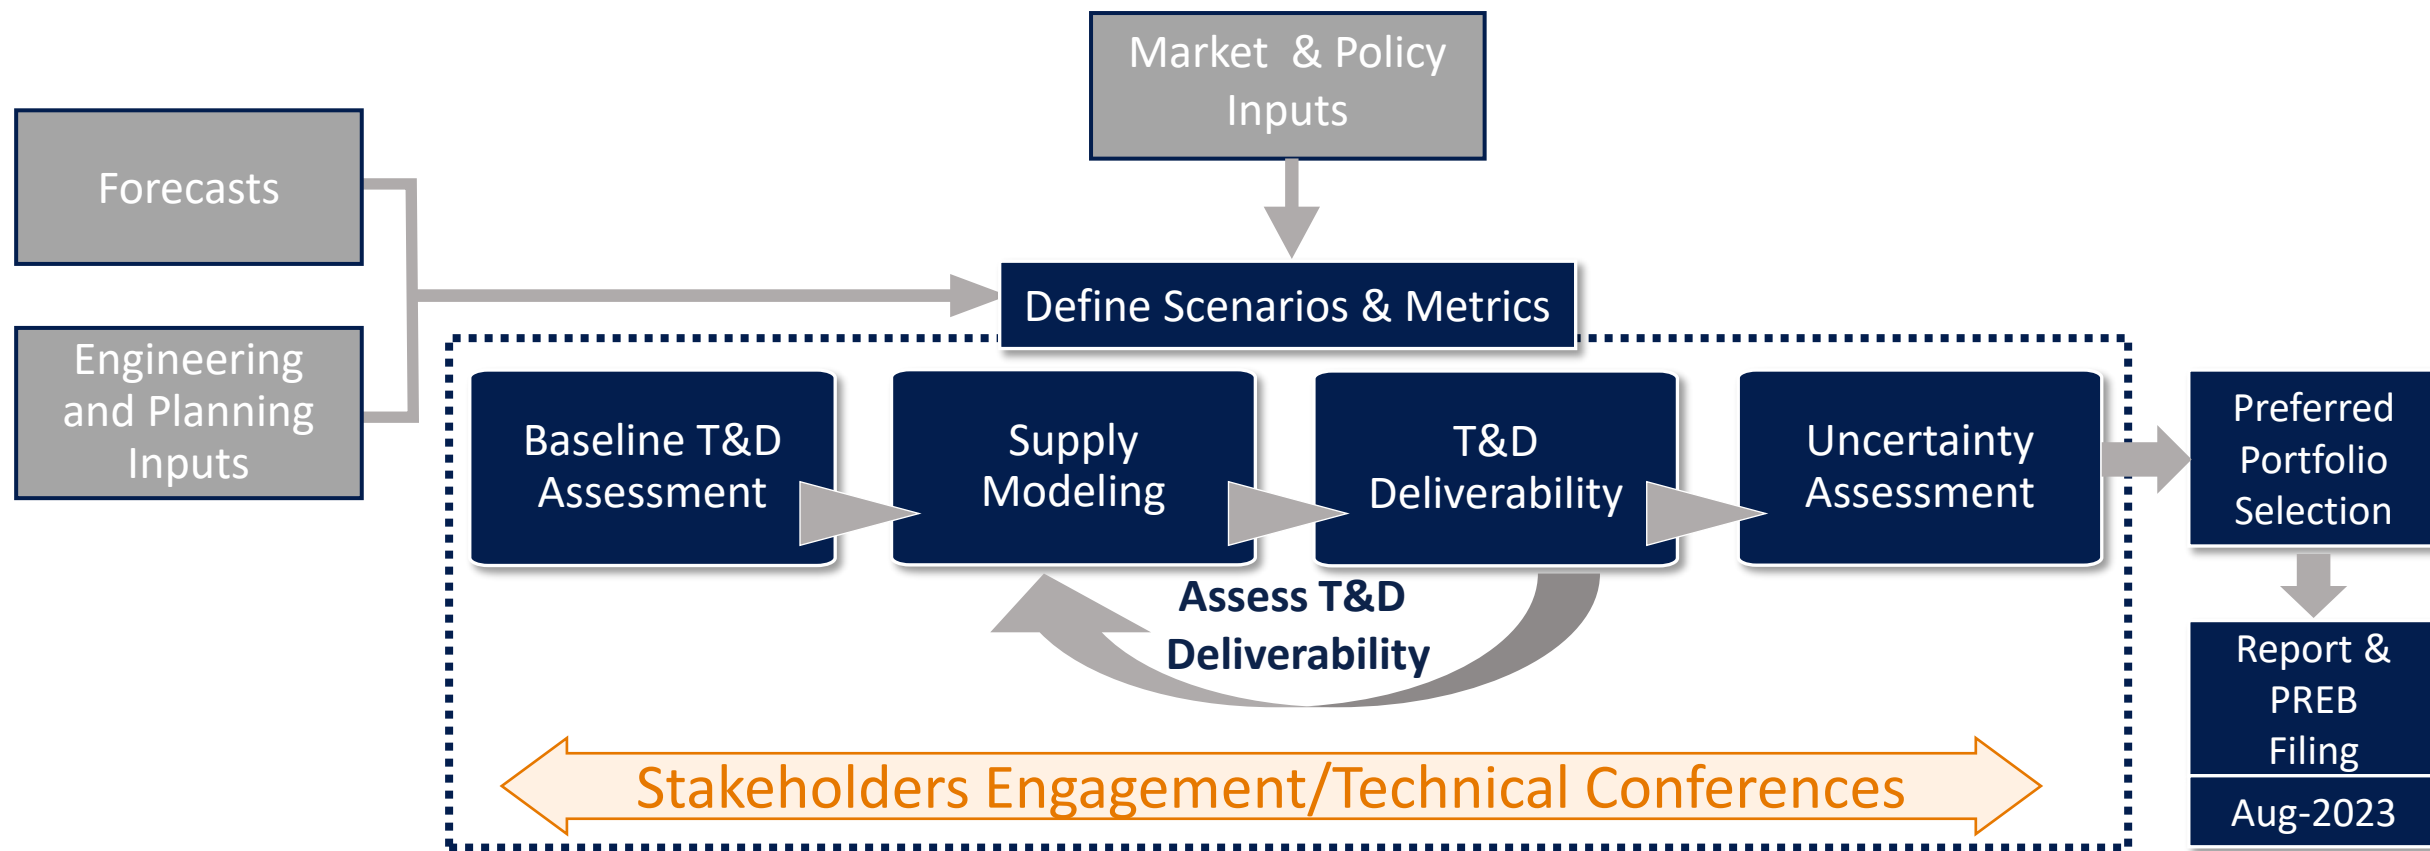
Market & Policy Inputs

Forecasts

Engineering and Planning Inputs

Define Scenarios & Metrics

Baseline T&D Assessment

Supply Modeling

T&D Deliverability

Uncertainty Assessment

Preferred Portfolio Selection

Assess T&D Deliverability

Report & PREB Filing

Aug-2023

Stakeholders Engagement/Technical Conferences